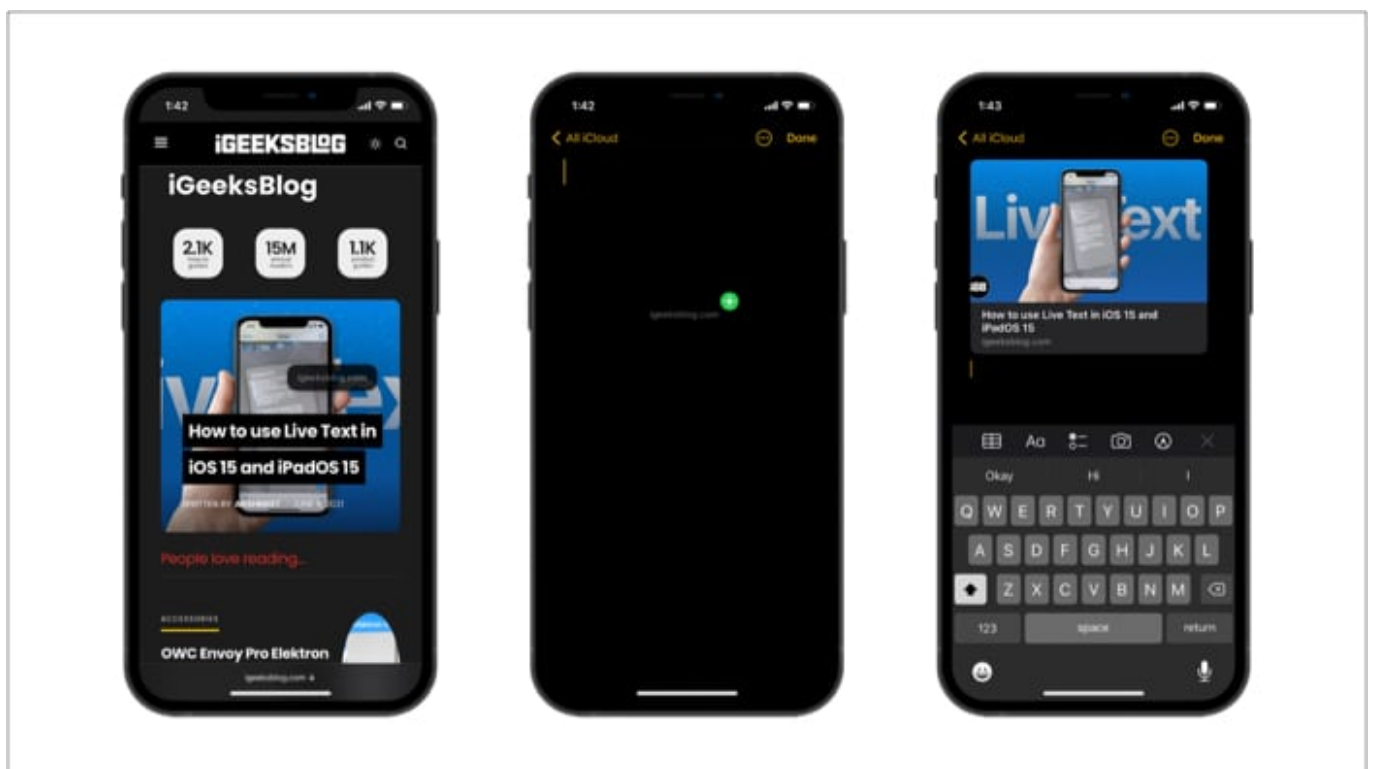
1:42

iGEEKSBLOG

iGeeksBlog

2.1K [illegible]

15M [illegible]

1.1K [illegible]

igeeksblog.com

How to use Live Text in iOS 15 and iPadOS 15

WRITTEN BY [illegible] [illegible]

People love reading...

ACCESSORIES

OWC Envoy Pro Elektron

igeeksblog.com

1:42

All iCloud

Done

igeeksblog.com

1:43

All iCloud

Done

Live Text

How to use Live Text in iOS 15 and iPadOS 15

igeeksblog.com

Aa

Okay

Hi

I

Q W E R T Y U I O P

A S D F G H J K L

Z X C V B N M

123

space

return